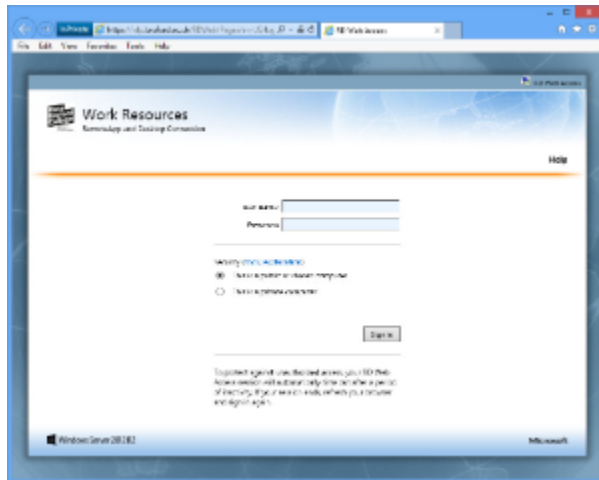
InPrivate https://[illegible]/RDWeb/Pages/en-US/lo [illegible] RD Web Access

File Edit View Favorites Tools Help

RD Web Access

Work Resources
RemoteApp and Desktop Connection

Help

User name:
Password:

Security (show explanation)
This is a public or shared computer
This is a private computer

Sign in

To protect against unauthorized access, your RD Web Access session will automatically time out after a period of inactivity. If your session ends, refresh your browser and sign in again.

Windows Server 2012 R2

Microsoft